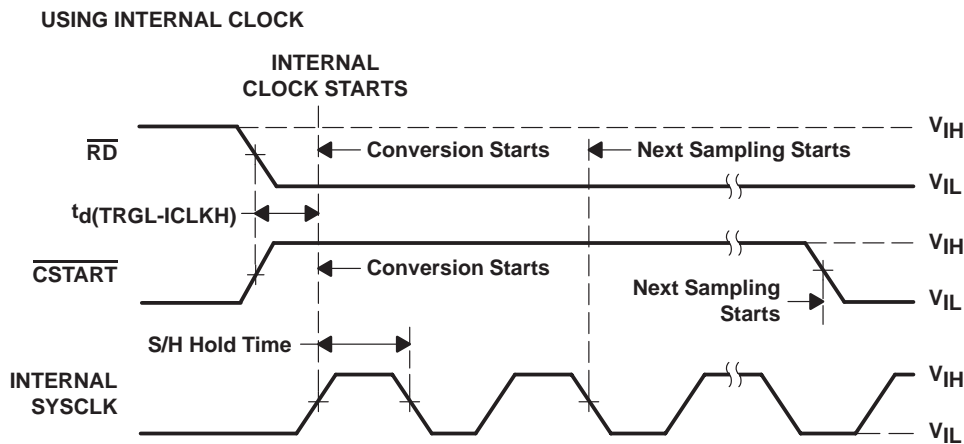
USING INTERNAL CLOCK

INTERNAL CLOCK STARTS

$\overline{RD}$

Conversion Starts

Next Sampling Starts

$V_{IH}$

$V_{IL}$

$t_{d(TRGL-ICLKH)}$

$\overline{CSTART}$

Conversion Starts

$V_{IH}$

Next Sampling Starts

$V_{IL}$

S/H Hold Time

INTERNAL SYSCLK

$V_{IH}$

$V_{IL}$